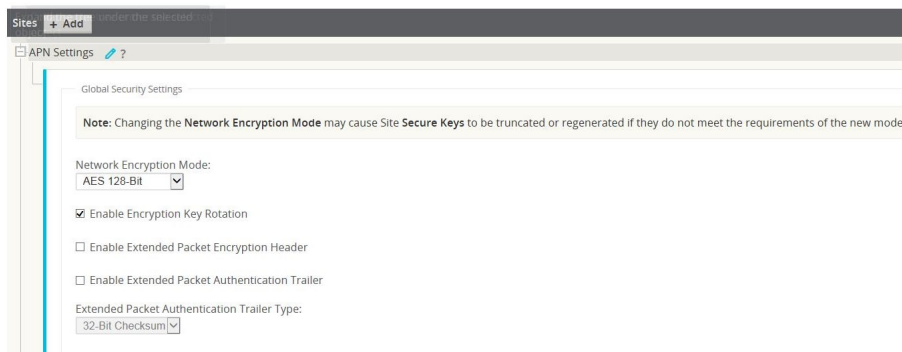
Sites + Add under the selected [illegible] object

APN Settings ?

Global Security Settings

Note: Changing the Network Encryption Mode may cause Site Secure Keys to be truncated or regenerated if they do not meet the requirements of the new mode

Network Encryption Mode:
AES 128-Bit

☑ Enable Encryption Key Rotation

☐ Enable Extended Packet Encryption Header

☐ Enable Extended Packet Authentication Trailer

Extended Packet Authentication Trailer Type:
32-Bit Checksum